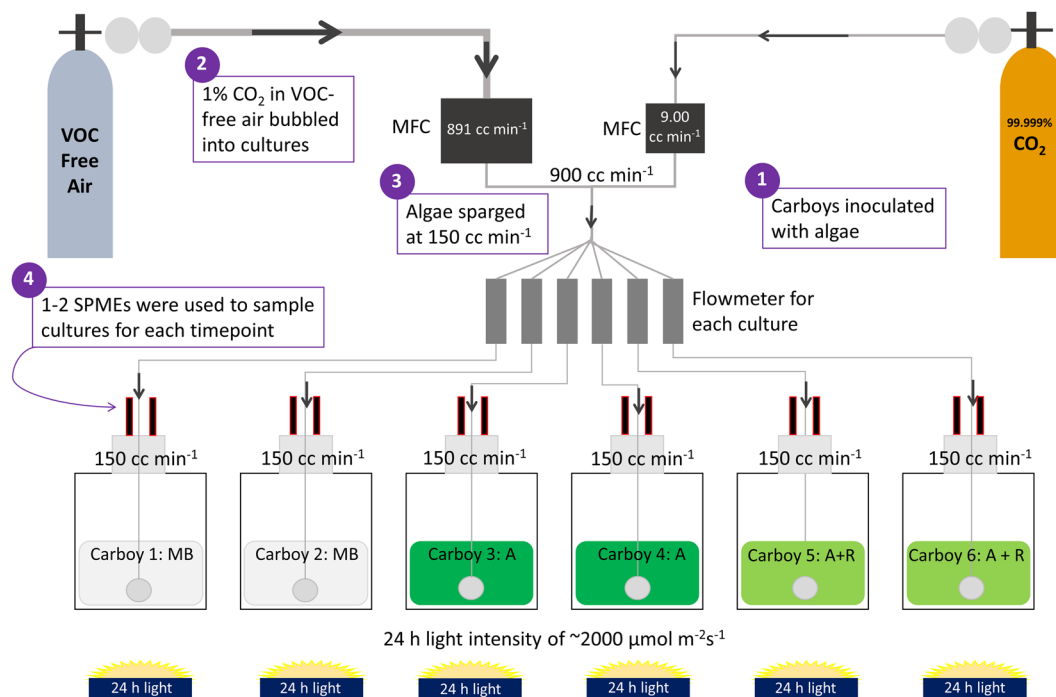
VOC Free Air

2

1% $CO_2$ in VOC-free air bubbled into cultures

MFC 891 cc min$^{-1}$

MFC 9.00 cc min$^{-1}$

99.999% $CO_2$

900 cc min$^{-1}$

3

Algae sparged at 150 cc min$^{-1}$

1

Carboys inoculated with algae

4

1-2 SPMEs were used to sample cultures for each timepoint

Flowmeter for each culture

150 cc min$^{-1}$

150 cc min$^{-1}$

150 cc min$^{-1}$

150 cc min$^{-1}$

150 cc min$^{-1}$

150 cc min$^{-1}$

Carboy 1: MB

Carboy 2: MB

Carboy 3: A

Carboy 4: A

Carboy 5: A+R

Carboy 6: A + R

24 h light intensity of ~2000 µmol m$^{-2}$s$^{-1}$

24 h light

24 h light

24 h light

24 h light

24 h light

24 h light